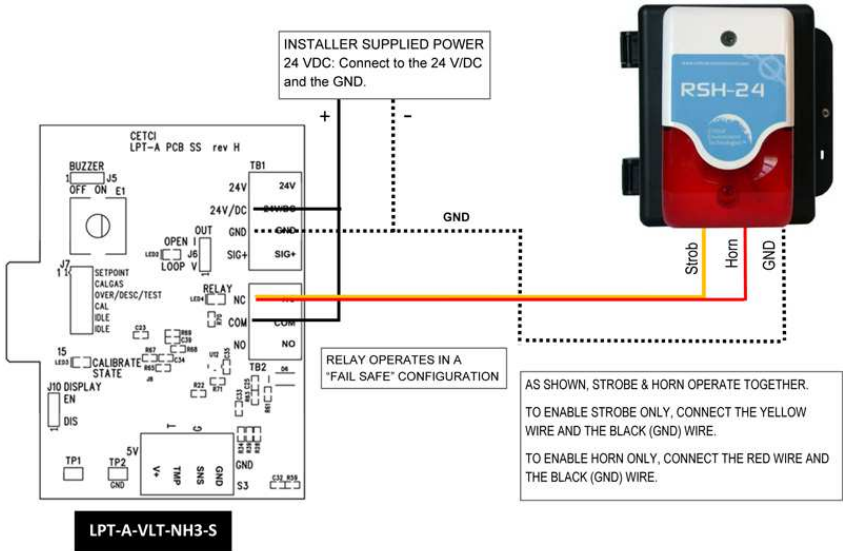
INSTALLER SUPPLIED POWER 24 VDC: Connect to the 24 V/DC and the GND.

+

-

CETCI
LPT-A PCB SS rev H

BUZZER
J5
OFF ON E1

TB1
24V 24V
24V/DC 24V/DC
GND GND
SIG+ SIG+

OUT
OPEN I
J6
LOOP V

J7
SETPOINT
CALGAS
OVER/DESC/TEST
CAL
IDLE
IDLE

RELAY
NC NC
COM COM
NO NO

CALIBRATE
STATE

TB2

J10 DISPLAY
EN
DIS

5V
V+ TMP SNS GND
S3

TP1 TP2
GND

GND

RSH-24

Strob
Horn
GND

RELAY OPERATES IN A "FAIL SAFE" CONFIGURATION

AS SHOWN, STROBE & HORN OPERATE TOGETHER.

TO ENABLE STROBE ONLY, CONNECT THE YELLOW WIRE AND THE BLACK (GND) WIRE.

TO ENABLE HORN ONLY, CONNECT THE RED WIRE AND THE BLACK (GND) WIRE.

LPT-A-VLT-NH3-S